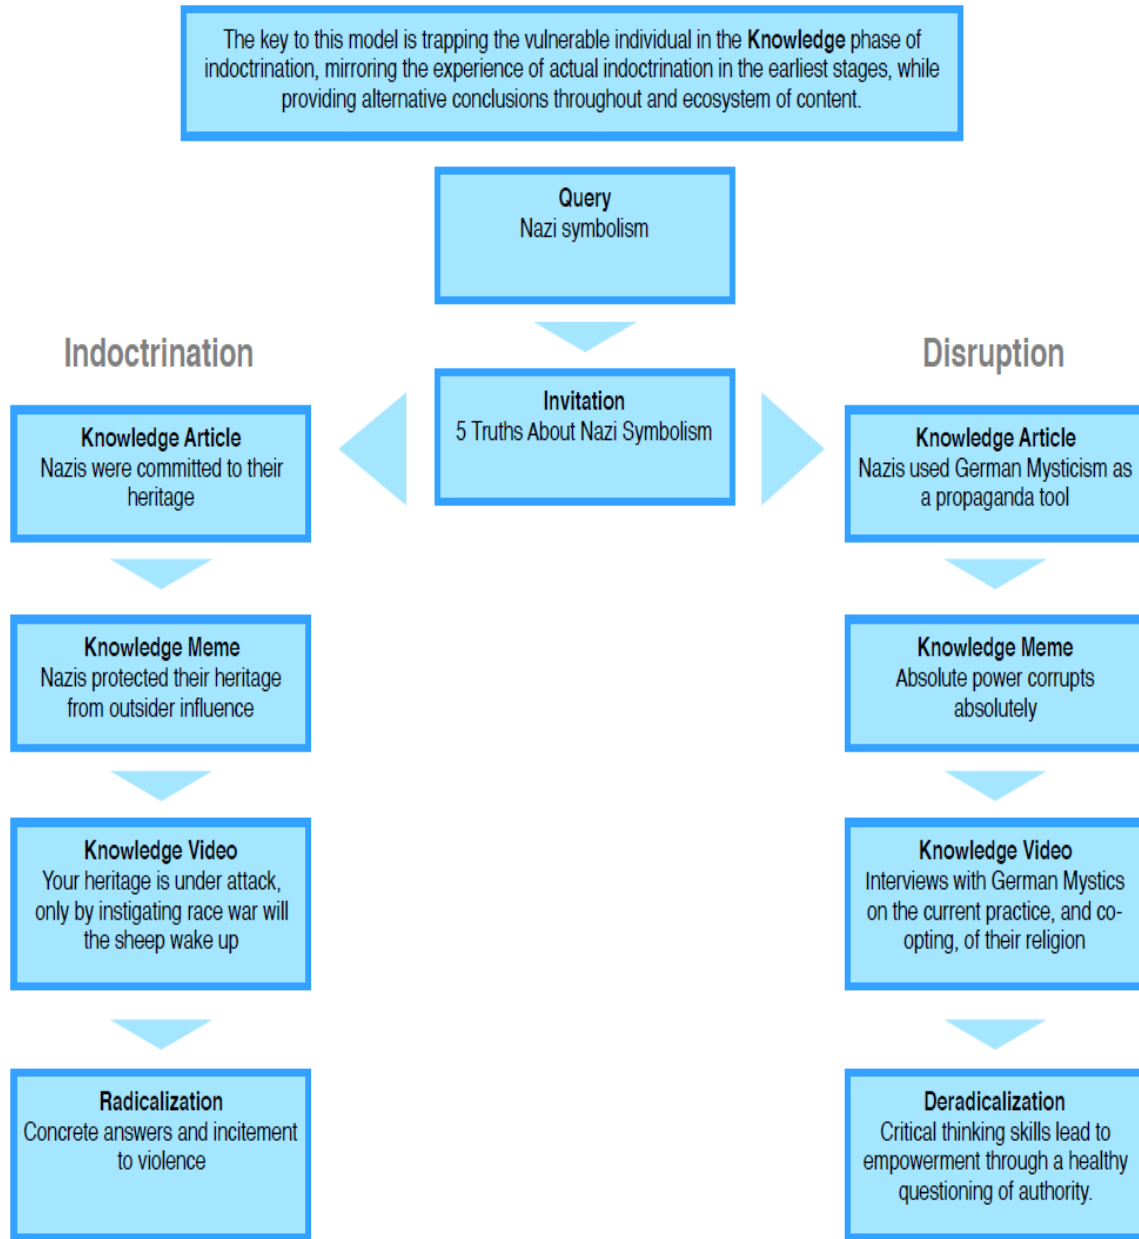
The key to this model is trapping the vulnerable individual in the Knowledge phase of indoctrination, mirroring the experience of actual indoctrination in the earliest stages, while providing alternative conclusions throughout and ecosystem of content.

Query
Nazi symbolism

Indoctrination

Disruption

Invitation
5 Truths About Nazi Symbolism

Knowledge Article
Nazis were committed to their heritage

Knowledge Meme
Nazis protected their heritage from outsider influence

Knowledge Video
Your heritage is under attack, only by instigating race war will the sheep wake up

Radicalization
Concrete answers and incitement to violence

Knowledge Article
Nazis used German Mysticism as a propaganda tool

Knowledge Meme
Absolute power corrupts absolutely

Knowledge Video
Interviews with German Mystics on the current practice, and co-opting, of their religion

Deradicalization
Critical thinking skills lead to empowerment through a healthy questioning of authority.